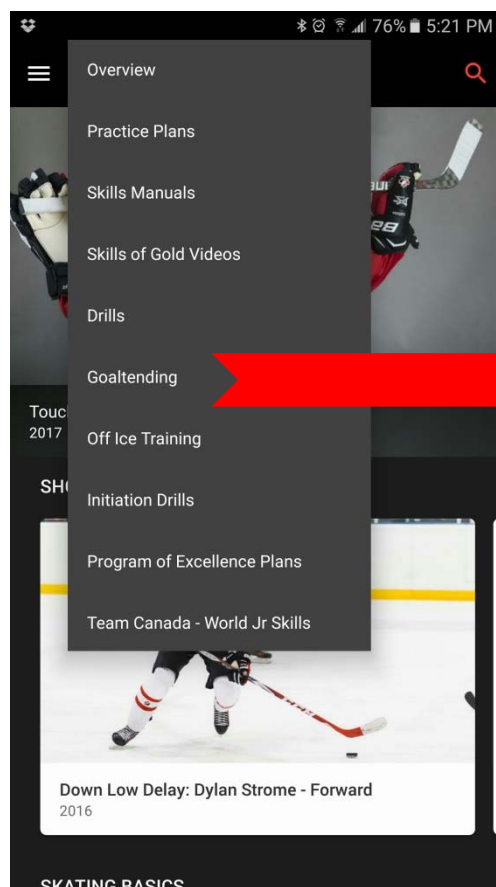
76% 5:21 PM

Overview

Practice Plans

Skills Manuals

Skills of Gold Videos

Drills

Goaltending

Off Ice Training

Initiation Drills

Program of Excellence Plans

Team Canada - World Jr Skills

Touc
2017

SH

Down Low Delay: Dylan Strome - Forward
2016

SKATING BASICS